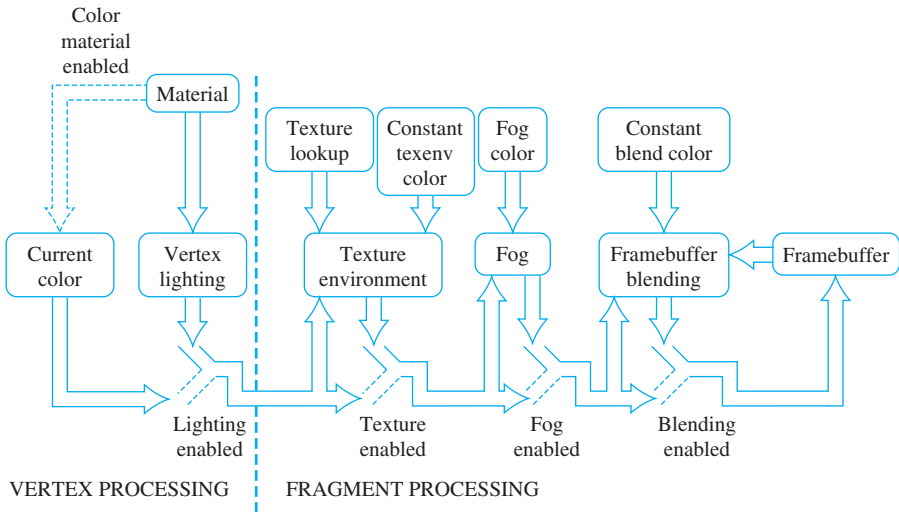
Color material enabled

Material

Current color

Vertex lighting

Lighting enabled

Texture lookup

Constant texenv color

Texture environment

Texture enabled

Fog color

Fog

Fog enabled

Constant blend color

Framebuffer blending

Framebuffer

Blending enabled

VERTEX PROCESSING

FRAGMENT PROCESSING